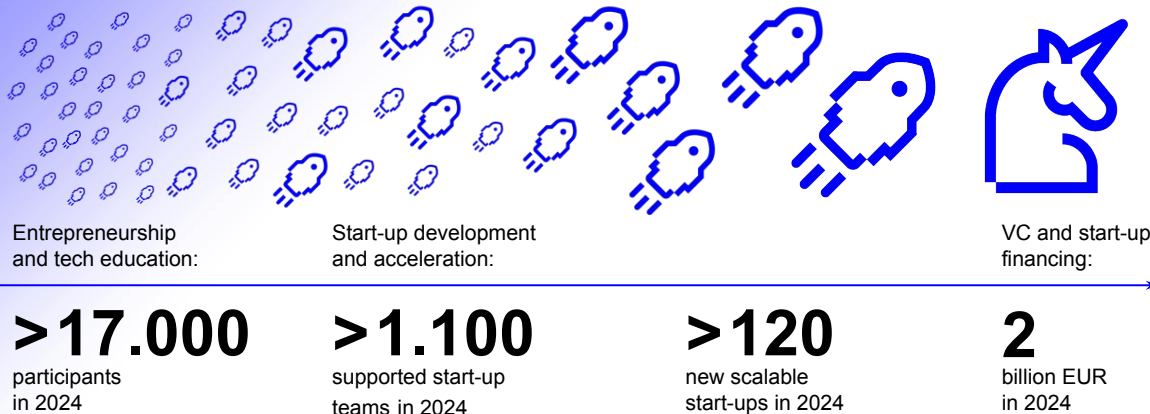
Entrepreneurship and tech education:

Start-up development and acceleration:

VC and start-up financing:

>17.000
participants in 2024

>1.100
supported start-up teams in 2024

>120
new scalable start-ups in 2024

2
billion EUR in 2024